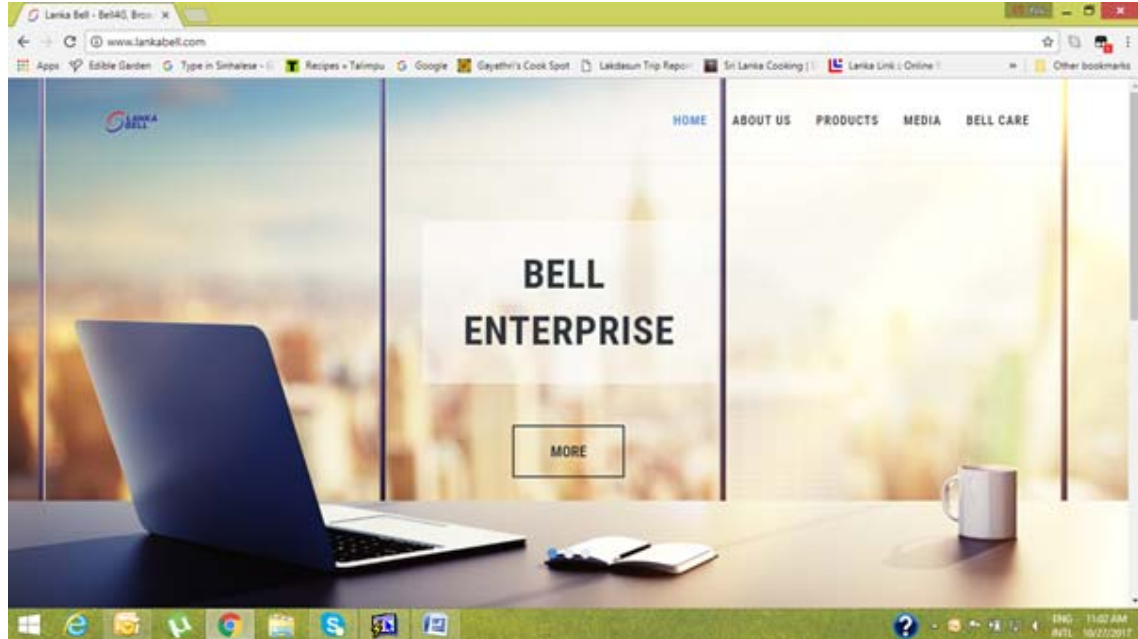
Lanka Bell - Bell4G, Broa ×

www.lankabell.com

Apps Edible Garden Type in Sinhalese - Recipes « Talimpu Google Gayathri's Cook Spot Lakdasun Trip Report Sri Lanka Cooking | Lanka Link :: Online » Other bookmarks

LANKA BELL

HOME ABOUT US PRODUCTS MEDIA BELL CARE

BELL ENTERPRISE

MORE

ENG INTL 11:02 AM 10/27/2017